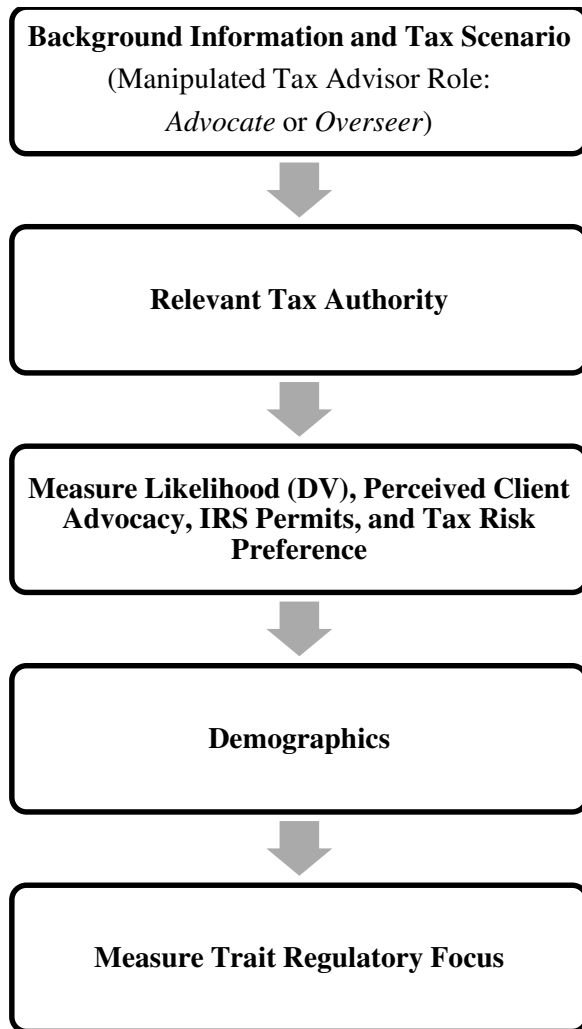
**Background Information and Tax Scenario**
(Manipulated Tax Advisor Role: *Advocate* or *Overseer*)

**Relevant Tax Authority**

**Measure Likelihood (DV), Perceived Client Advocacy, IRS Permits, and Tax Risk Preference**

**Demographics**

**Measure Trait Regulatory Focus**